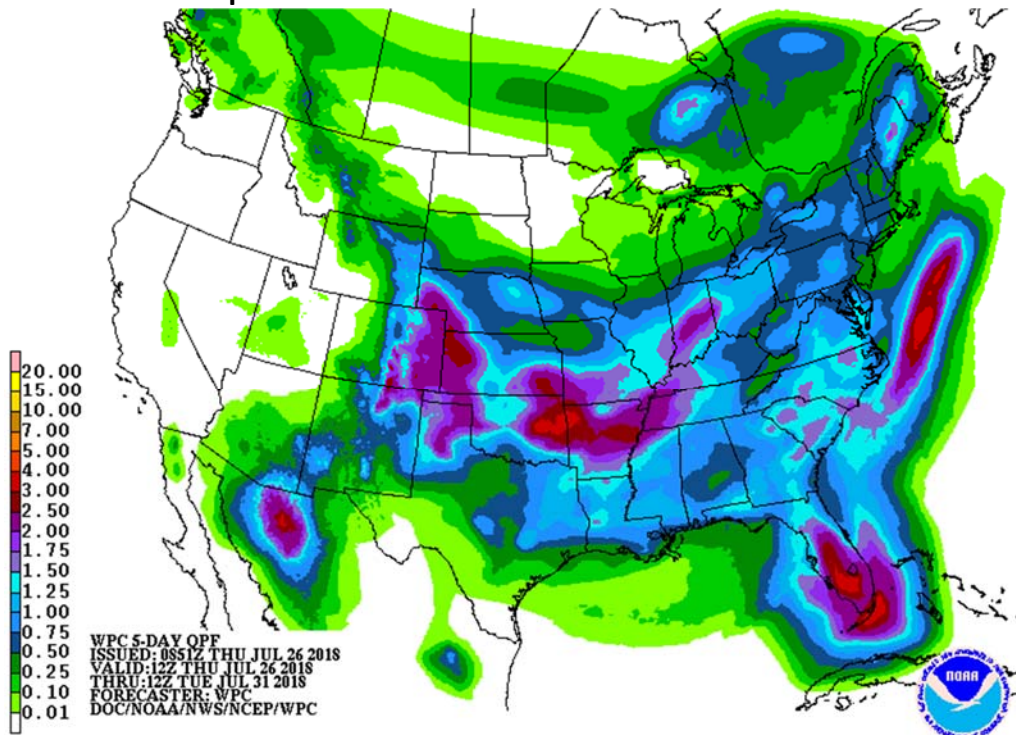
20.00
15.00
10.00
7.00
5.00
4.00
3.00
2.50
2.00
1.75
1.50
1.25
1.00
0.75
0.50
0.25
0.10
0.01

WPC 5-DAY QPF
ISSUED: 0851Z THU JUL 26 2018
VALID:12Z THU JUL 26 2018
THRU:12Z TUE JUL 31 2018
FORECASTER: WPC
DOC/NOAA/NWS/NCEP/WPC

NOAA